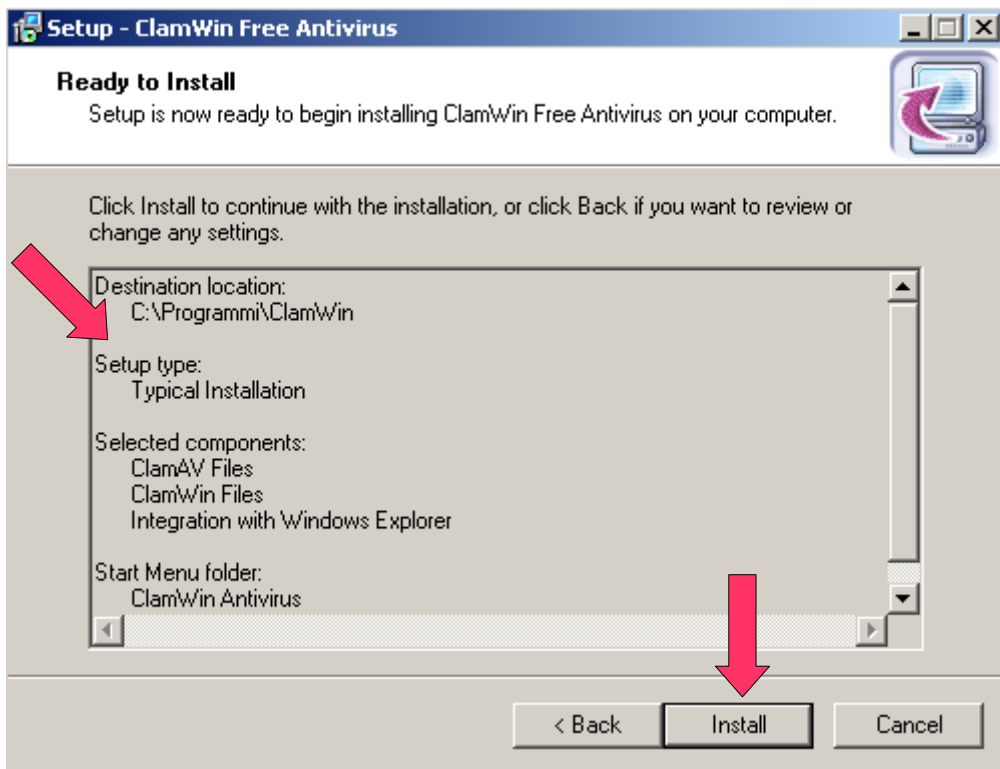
Setup - ClamWin Free Antivirus

Ready to Install
Setup is now ready to begin installing ClamWin Free Antivirus on your computer.

Click Install to continue with the installation, or click Back if you want to review or change any settings.

Destination location:
C:\Programmi\ClamWin

Setup type:
Typical Installation

Selected components:
ClamAV Files
ClamWin Files
Integration with Windows Explorer

Start Menu folder:
ClamWin Antivirus

< Back
Install
Cancel